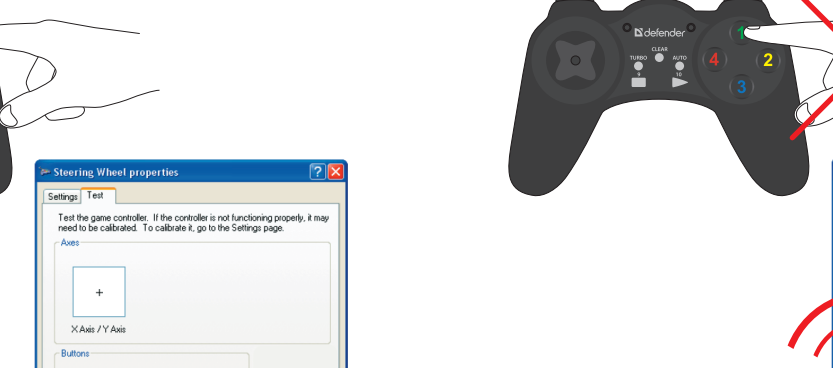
Steering Wheel properties

?

Settings

Test

Test the game controller. If the controller is not functioning properly, it may need to be calibrated. To calibrate it, go to the Settings page.

Axes

+

X Axis / Y Axis

Buttons

defender

CLEAR

TURBO

9

AUTO

10

1

2

4

3